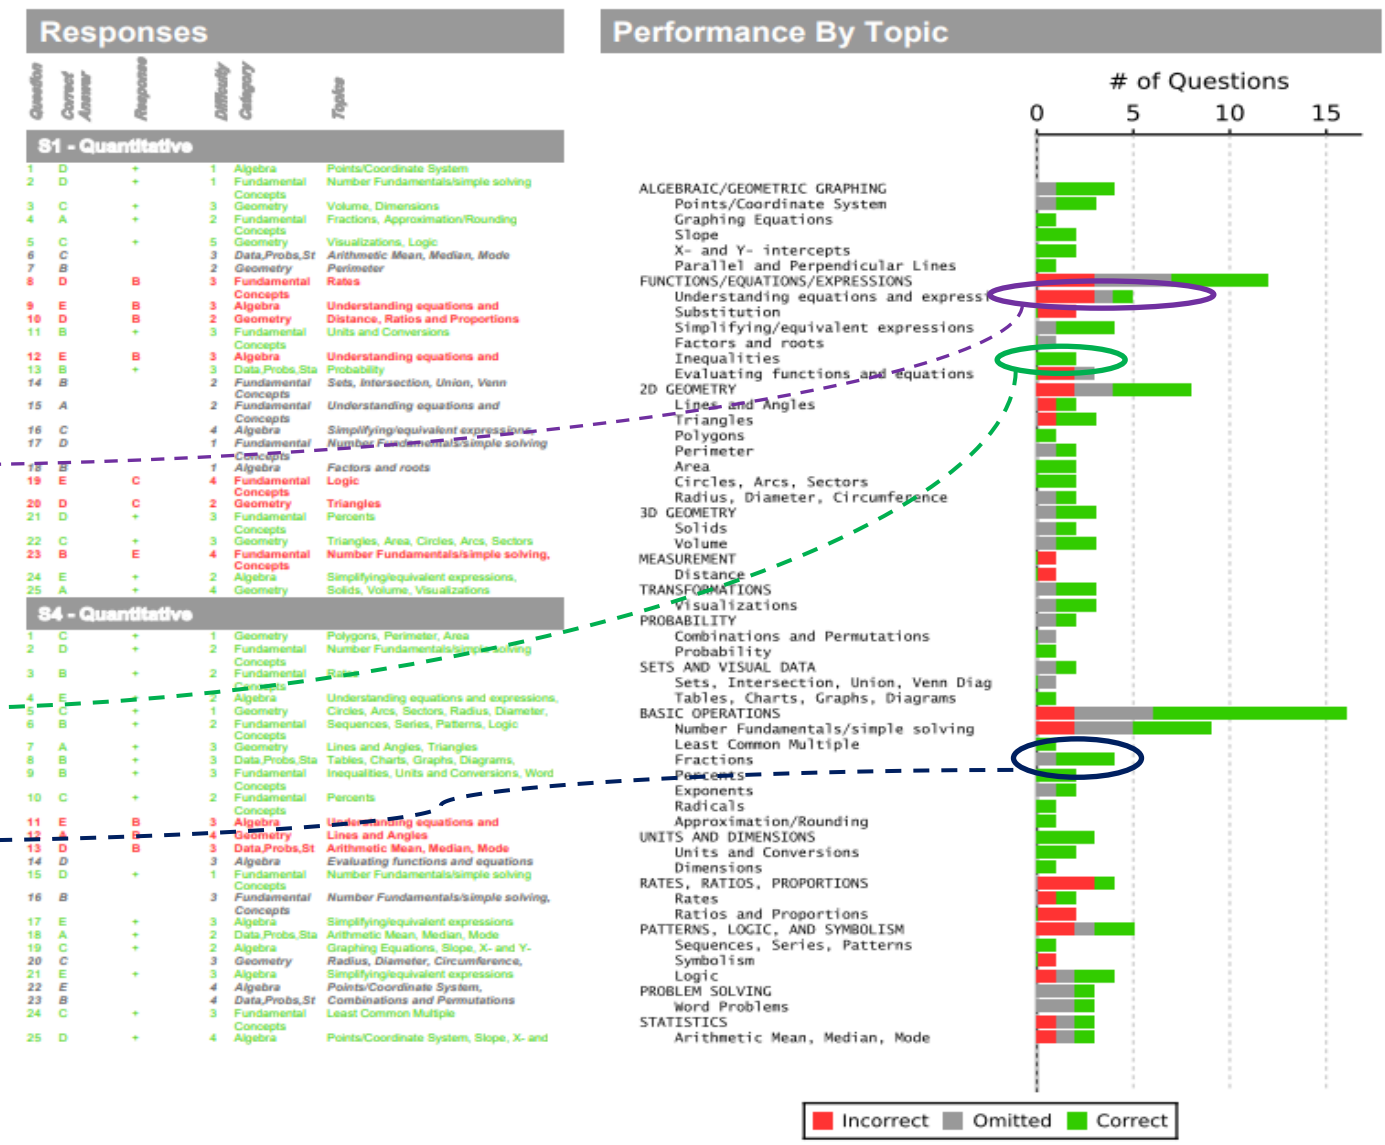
Responses

| Question | Correct Answer | Response | Difficulty | Category | Topic |
|---|---|---|---|---|---|
| S1 - Quantitative | | | | | |
| 1 | D | + | 1 | Algebra | Points/Coordinate System |
| 2 | D | + | 1 | Fundamental Concepts | Number Fundamentals/simple solving |
| 3 | C | + | 3 | Geometry | Volume, Dimensions |
| 4 | A | + | 2 | Fundamental Concepts | Fractions, Approximation/Rounding |
| 5 | C | + | 5 | Geometry | Visualizations, Logic |
| 6 | C | | 3 | Data,Probs,St | Arithmetic Mean, Median, Mode |
| 7 | B | | 2 | Geometry | Perimeter |
| 8 | D | B | 3 | Fundamental Concepts | Rates |
| 9 | E | B | 3 | Algebra | Understanding equations and |
| 10 | D | B | 2 | Geometry | Distance, Ratios and Proportions |
| 11 | B | + | 3 | Fundamental Concepts | Units and Conversions |
| 12 | E | B | 3 | Algebra | Understanding equations and |
| 13 | B | + | 3 | Data,Probs,Sta | Probability |
| 14 | B | | 2 | Fundamental Concepts | Sets, Intersection, Union, Venn |
| 15 | A | | 2 | Fundamental Concepts | Understanding equations and |
| 16 | C | | 4 | Algebra | Simplifying/equivalent expressions |
| 17 | D | | 1 | Fundamental Concepts | Number Fundamentals/simple solving |
| 18 | B | | 1 | Algebra | Factors and roots |
| 19 | E | C | 4 | Fundamental Concepts | Logic |
| 20 | D | C | 2 | Geometry | Triangles |
| 21 | D | + | 3 | Fundamental Concepts | Percents |
| 22 | C | + | 3 | Geometry | Triangles, Area, Circles, Arcs, Sectors |
| 23 | B | E | 4 | Fundamental Concepts | Number Fundamentals/simple solving, |
| 24 | E | + | 2 | Algebra | Simplifying/equivalent expressions, |
| 25 | A | + | 4 | Geometry | Solids, Volume, Visualizations |
| S4 - Quantitative | | | | | |
| 1 | C | + | 1 | Geometry | Polygons, Perimeter, Area |
| 2 | D | + | 2 | Fundamental Concepts | Number Fundamentals/simple solving |
| 3 | B | + | 2 | Fundamental Concepts | Rates |
| 4 | E | + | 2 | Algebra | Understanding equations and expressions, |
| 5 | C | + | 1 | Geometry | Circles, Arcs, Sectors, Radius, Diameter, |
| 6 | B | + | 2 | Fundamental Concepts | Sequences, Series, Patterns, Logic |
| 7 | A | + | 3 | Geometry | Lines and Angles, Triangles |
| 8 | B | + | 3 | Data,Probs,Sta | Tables, Charts, Graphs, Diagrams, |
| 9 | B | + | 3 | Fundamental Concepts | Inequalities, Units and Conversions, Word |
| 10 | C | + | 2 | Fundamental Concepts | Percents |
| 11 | E | B | 3 | Algebra | Understanding equations and |
| 12 | A | D | 4 | Geometry | Lines and Angles |
| 13 | D | B | 3 | Data,Probs,St | Arithmetic Mean, Median, Mode |
| 14 | D | | 3 | Algebra | Evaluating functions and equations |
| 15 | D | + | 1 | Fundamental Concepts | Number Fundamentals/simple solving |
| 16 | B | | 3 | Fundamental Concepts | Number Fundamentals/simple solving, |
| 17 | E | + | 3 | Algebra | Simplifying/equivalent expressions |
| 18 | A | + | 2 | Data,Probs,Sta | Arithmetic Mean, Median, Mode |
| 19 | C | + | 2 | Algebra | Graphing Equations, Slope, X- and Y- |
| 20 | C | | 3 | Geometry | Radius, Diameter, Circumference, |
| 21 | E | + | 3 | Algebra | Simplifying/equivalent expressions |
| 22 | E | | 4 | Algebra | Points/Coordinate System, |
| 23 | B | | 4 | Data,Probs,St | Combinations and Permutations |
| 24 | C | + | 3 | Fundamental Concepts | Least Common Multiple |
| 25 | D | + | 4 | Algebra | Points/Coordinate System, Slope, X- and |

Performance By Topic

# of Questions

0 5 10 15

ALGEBRAIC/GEOMETRIC GRAPHING
Points/Coordinate System
Graphing Equations
Slope
X- and Y- intercepts
Parallel and Perpendicular Lines
FUNCTIONS/EQUATIONS/EXPRESSIONS
Understanding equations and express
Substitution
Simplifying/equivalent expressions
Factors and roots
Inequalities
Evaluating functions and equations
2D GEOMETRY
Lines and Angles
Triangles
Polygons
Perimeter
Area
Circles, Arcs, Sectors
Radius, Diameter, Circumference
3D GEOMETRY
Solids
Volume
MEASUREMENT
Distance
TRANSFORMATIONS
Visualizations
PROBABILITY
Combinations and Permutations
Probability
SETS AND VISUAL DATA
Sets, Intersection, Union, Venn Diag
Tables, Charts, Graphs, Diagrams
BASIC OPERATIONS
Number Fundamentals/simple solving
Least Common Multiple
Fractions
Percents
Exponents
Radicals
Approximation/Rounding
UNITS AND DIMENSIONS
Units and Conversions
Dimensions
RATES, RATIOS, PROPORTIONS
Rates
Ratios and Proportions
PATTERNS, LOGIC, AND SYMBOLISM
Sequences, Series, Patterns
Symbolism
Logic
PROBLEM SOLVING
Word Problems
STATISTICS
Arithmetic Mean, Median, Mode

Incorrect Omitted Correct